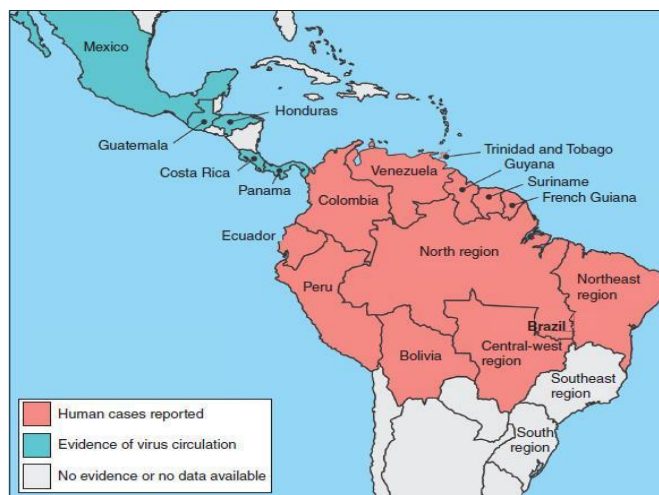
Mexico
Honduras
Guatemala
Costa Rica
Panama
Trinidad and Tobago
Guyana
Venezuela
Suriname
French Guiana
Colombia
Ecuador
North region
Northeast region
Peru
Brazil
Central-west region
Bolivia
Southeast region
South region

Human cases reported
Evidence of virus circulation
No evidence or no data available